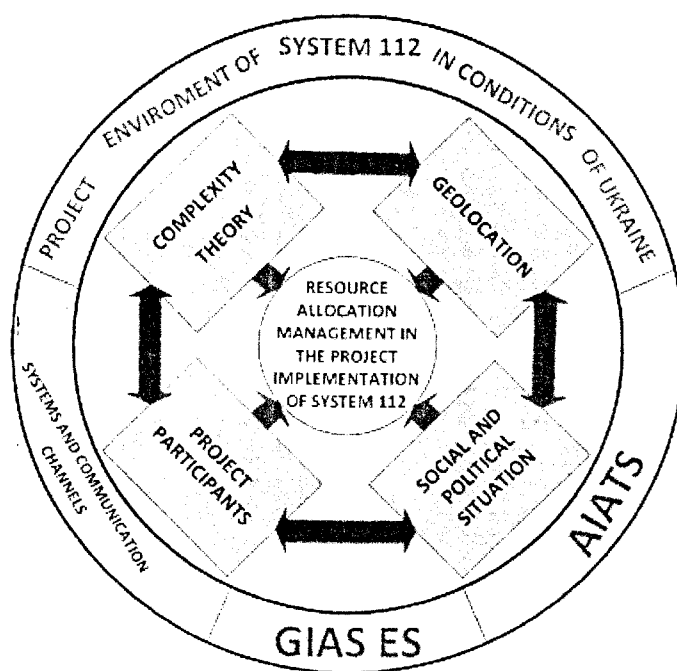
PROJECT ENVIROMENT OF SYSTEM 112 IN CONDITIONS OF UKRAINE

COMPLEXITY THEORY

GEOLOCATION

RESOURCE ALLOCATION MANAGEMENT IN THE PROJECT IMPLEMENTATION OF SYSTEM 112

PROJECT PARTICIPANTS

SOCIAL AND POLITICAL SITUATION

SYSTEMS AND COMMUNICATION CHANNELS

AIATS

GIAS ES